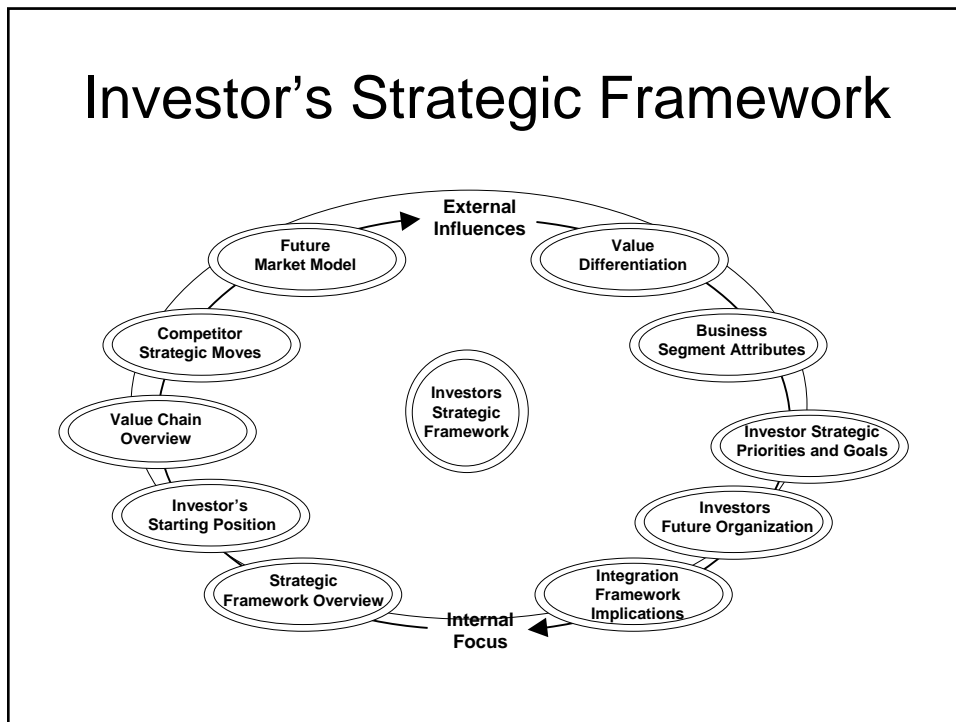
Investor’s Strategic Framework

External Influences

Value Differentiation

Business Segment Attributes

Investor Strategic Priorities and Goals

Investors Future Organization

Integration Framework Implications

Internal Focus

Strategic Framework Overview

Investor’s Starting Position

Value Chain Overview

Competitor Strategic Moves

Future Market Model

Investors Strategic Framework